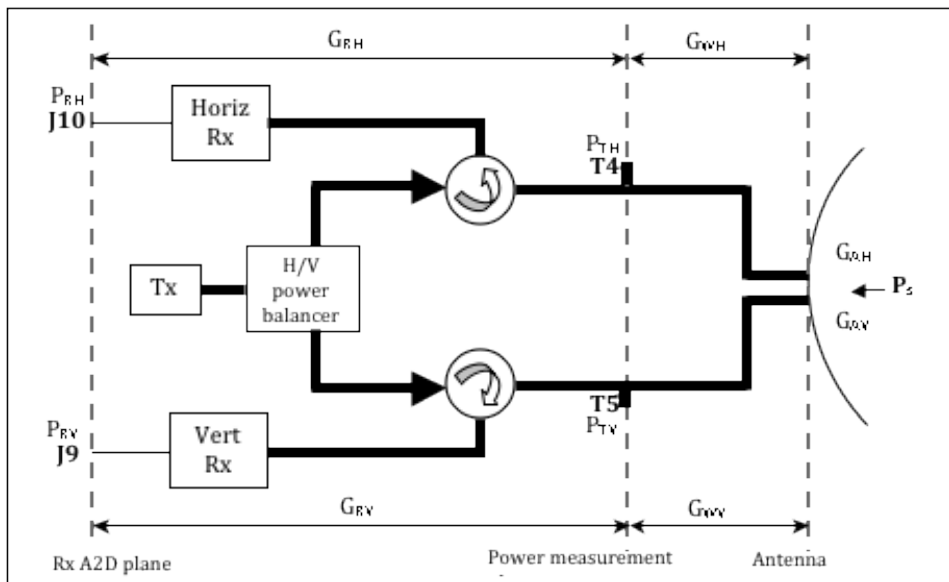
$G_{RH}$

$G_{WH}$

$P_{RH}$
J10

Horiz Rx

$P_{TH}$
T4

Tx

H/V power balancer

$G_{AH}$

$P_s$

$G_{AV}$

T5
$P_{TV}$

$P_{RV}$
J9

Vert Rx

$G_{RV}$

$G_{WV}$

Rx A2D plane

Power measurement

Antenna